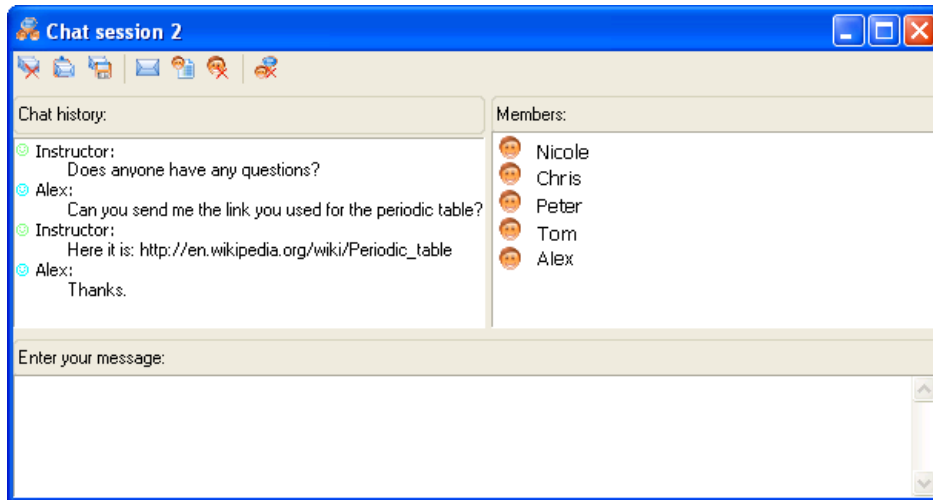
Chat session 2

Chat history:

Instructor:
Does anyone have any questions?
Alex:
Can you send me the link you used for the periodic table?
Instructor:
Here it is: http://en.wikipedia.org/wiki/Periodic_table
Alex:
Thanks.

Members:

Nicole
Chris
Peter
Tom
Alex

Enter your message: